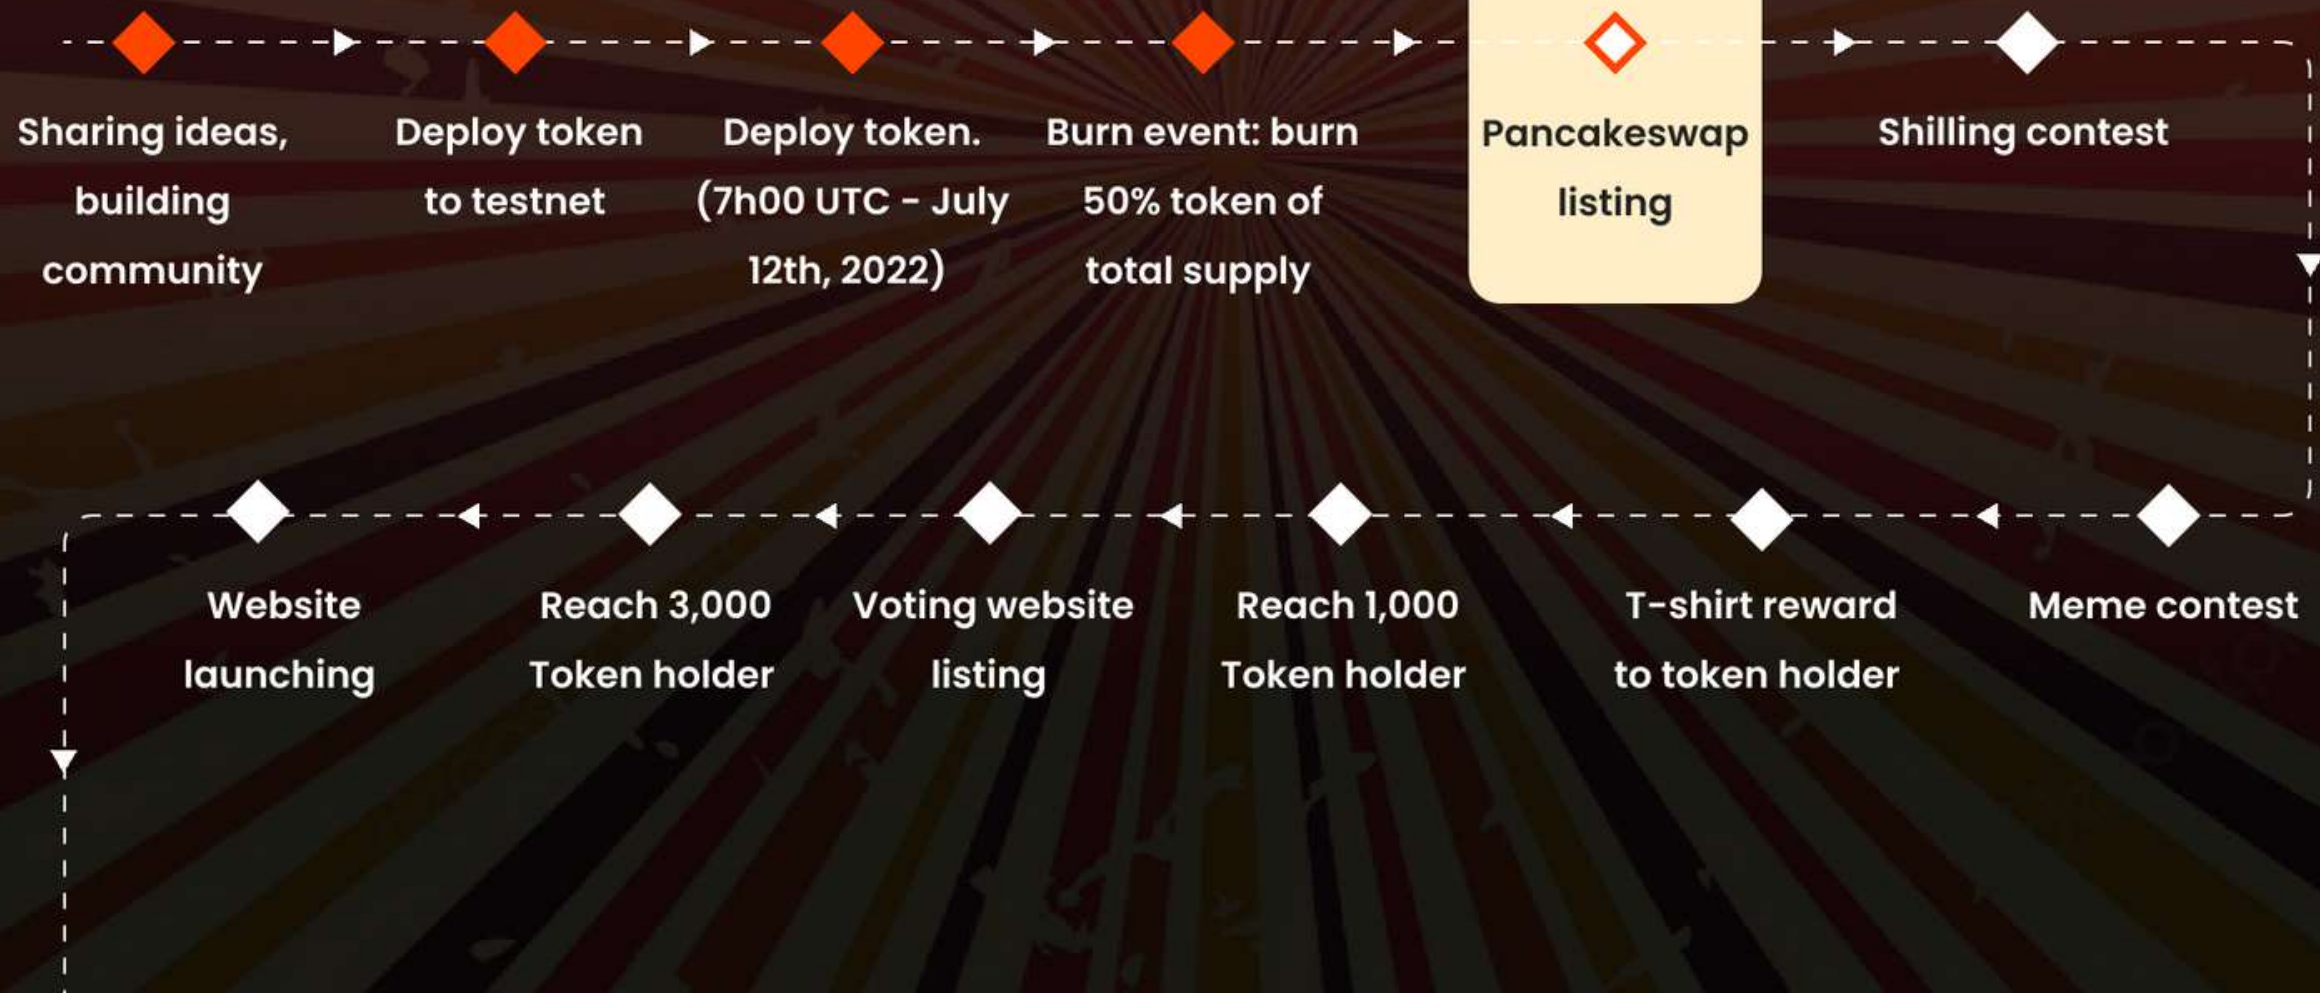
Sharing ideas, building community

Deploy token to testnet

Deploy token. (7h00 UTC - July 12th, 2022)

Burn event: burn 50% token of total supply

Pancakeswap listing

Shilling contest

Meme contest

T-shirt reward to token holder

Reach 1,000 Token holder

Voting website listing

Reach 3,000 Token holder

Website launching